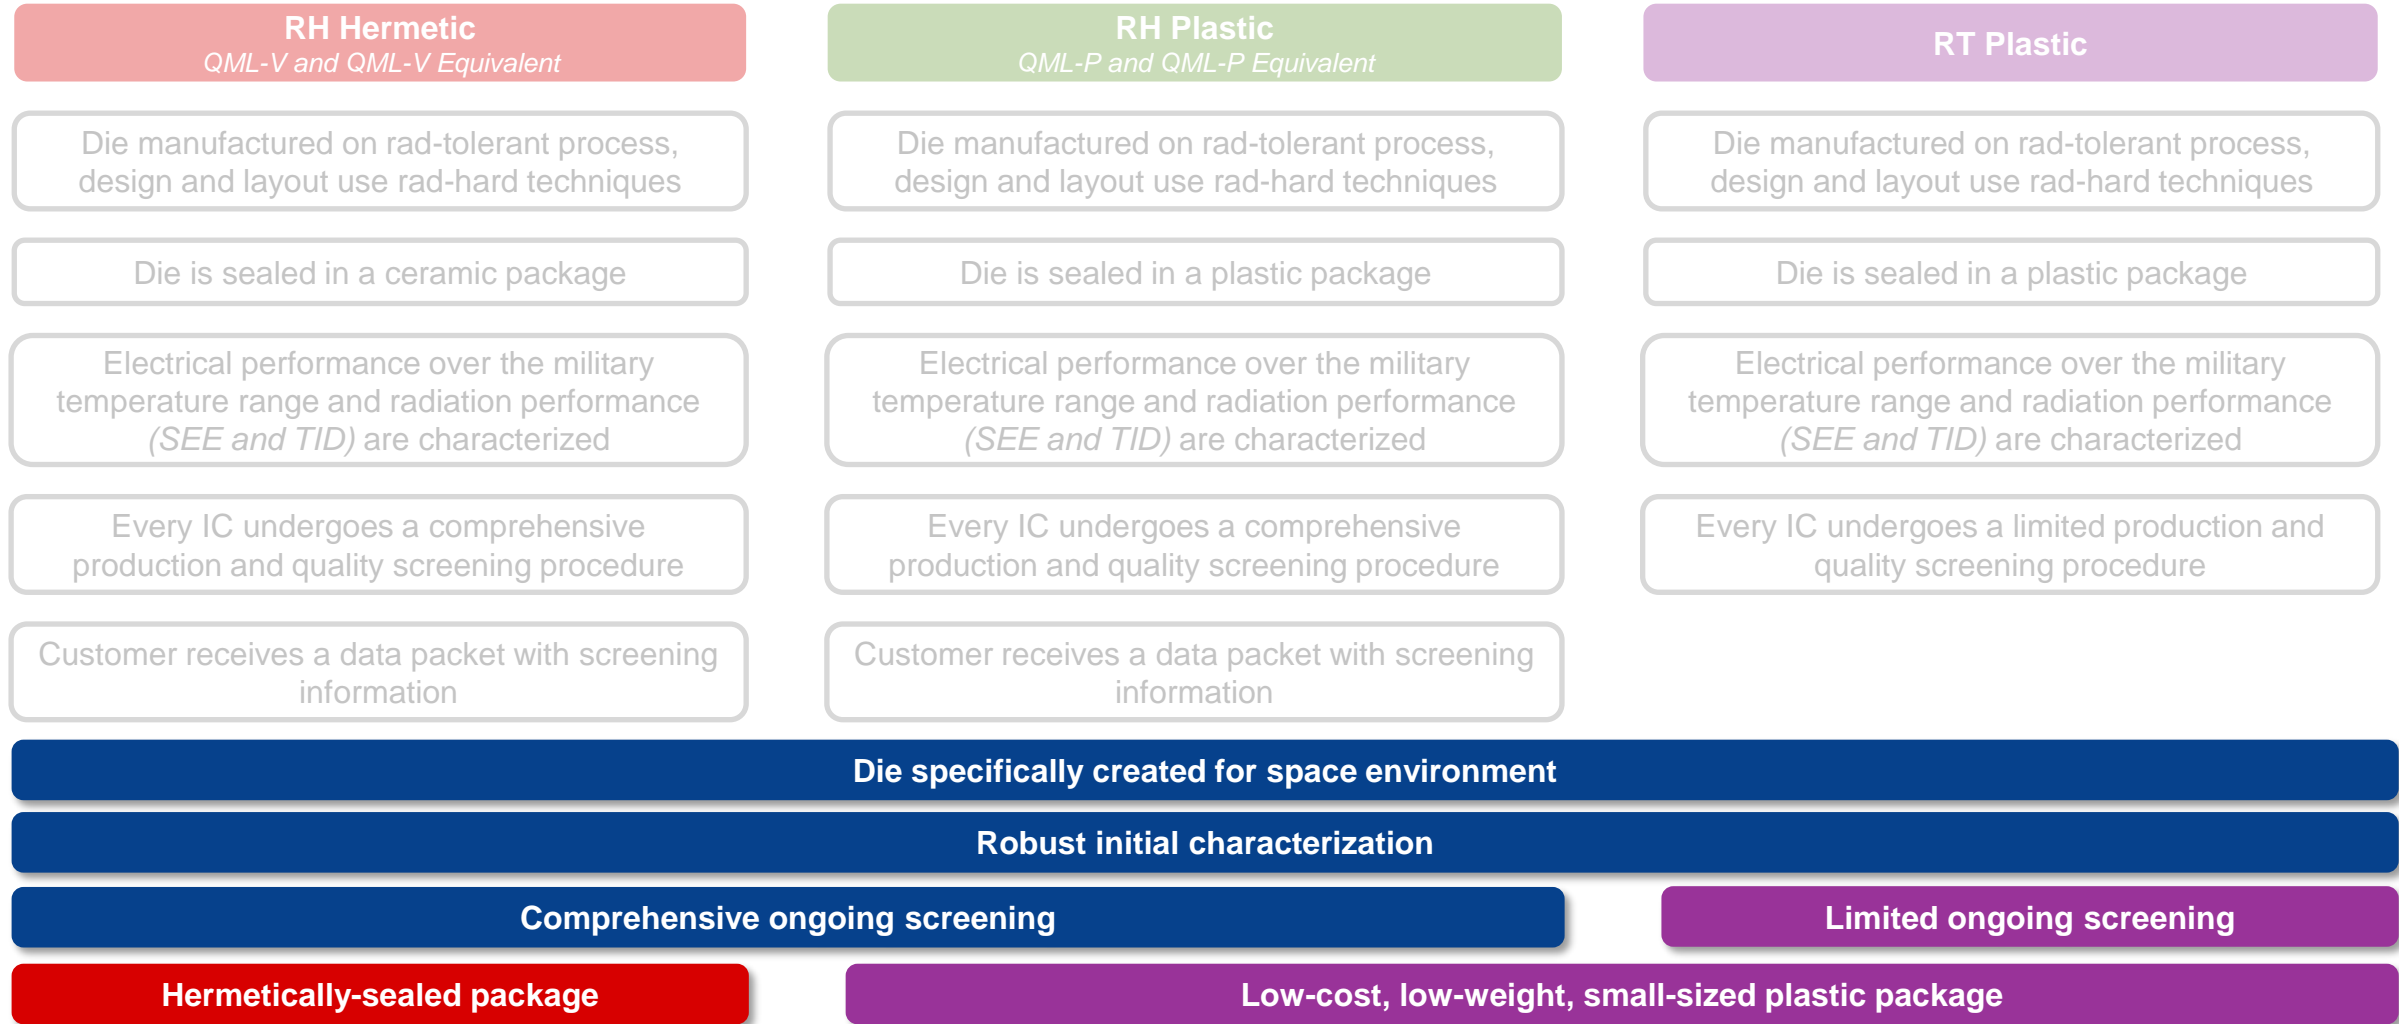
RH Hermetic
QML-V and QML-V Equivalent

Die manufactured on rad-tolerant process, design and layout use rad-hard techniques

Die is sealed in a ceramic package

Electrical performance over the military temperature range and radiation performance (SEE and TID) are characterized

Every IC undergoes a comprehensive production and quality screening procedure

Customer receives a data packet with screening information

RH Plastic
QML-P and QML-P Equivalent

Die manufactured on rad-tolerant process, design and layout use rad-hard techniques

Die is sealed in a plastic package

Electrical performance over the military temperature range and radiation performance (SEE and TID) are characterized

Every IC undergoes a comprehensive production and quality screening procedure

Customer receives a data packet with screening information

RT Plastic

Die manufactured on rad-tolerant process, design and layout use rad-hard techniques

Die is sealed in a plastic package

Electrical performance over the military temperature range and radiation performance (SEE and TID) are characterized

Every IC undergoes a limited production and quality screening procedure

Die specifically created for space environment

Robust initial characterization

Comprehensive ongoing screening

Limited ongoing screening

Hermetically-sealed package

Low-cost, low-weight, small-sized plastic package